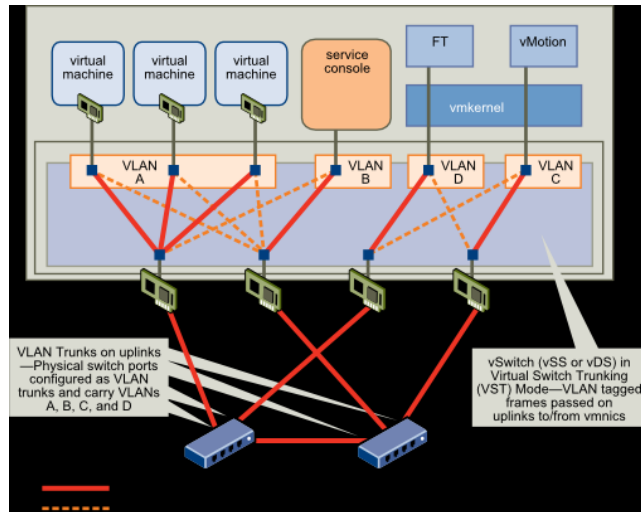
virtual machine

virtual machine

virtual machine

service console

FT

vMotion

vmkernel

VLAN A

VLAN B

VLAN D

VLAN C

VLAN Trunks on uplinks —Physical switch ports configured as VLAN trunks and carry VLANs A, B, C, and D

vSwitch (vSS or vDS) in Virtual Switch Trunking (VST) Mode—VLAN tagged frames passed on uplinks to/from vmnics